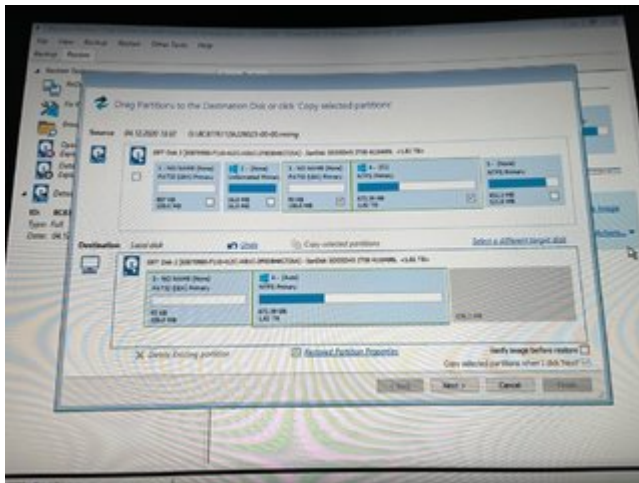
File View Backup Restore Other Tasks Help

Backup Restore

Drag Partitions to the Destination Disk or click 'Copy selected partitions'

Source

GPT Disk 1 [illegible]

1 - NO NAME (None) FAT32 (LBA) Primary

2 - (None) Unformatted Primary

3 - NO NAME (None) FAT32 (LBA) Primary

4 - (C:) NTFS Primary

5 - (None) NTFS Primary

1.82 TB

Destination Local disk

Undo

Copy selected partitions

Select a different target disk

GPT Disk 2 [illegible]

1 - NO NAME (None) FAT32 (LBA) Primary

4 - (Auto) NTFS Primary

1.82 TB

Delete Existing partition

Restored Partition Properties

Verify image before restore

Copy selected partitions when I click Next

< Back

Next >

Cancel

Finish

Type: Full